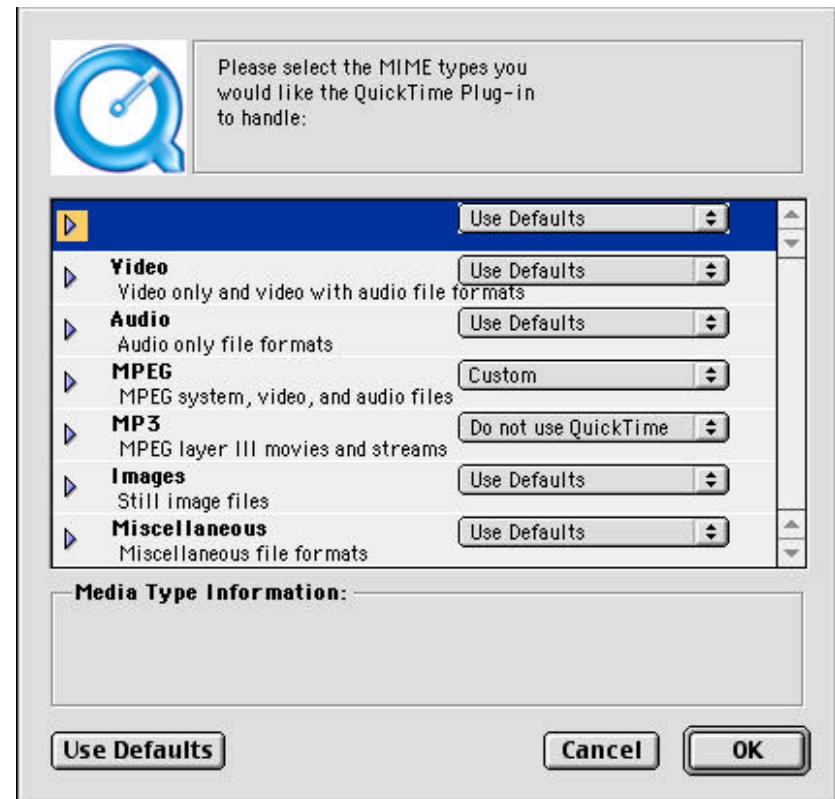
Please select the MIME types you would like the QuickTime Plug-in to handle:

Use Defaults

Video
Video only and video with audio file formats
Use Defaults

Audio
Audio only file formats
Use Defaults

MPEG
MPEG system, video, and audio files
Custom

MP3
MPEG layer III movies and streams
Do not use QuickTime

Images
Still image files
Use Defaults

Miscellaneous
Miscellaneous file formats
Use Defaults

Media Type Information:

Use Defaults

Cancel

OK